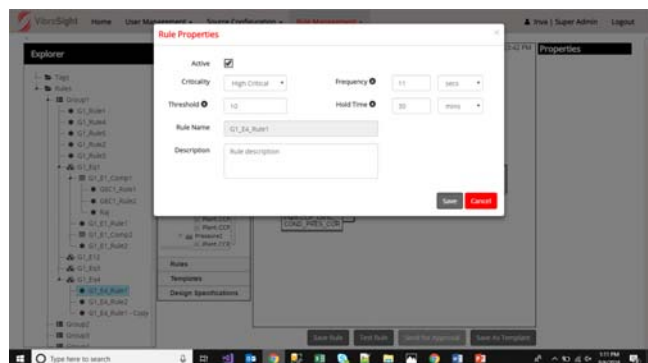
VisroSight Home User Management Source Configuration Rule Management

Invu | Super Admin Logout

Explorer

Tags
Rules
Group1
G1_Rule1
G1_Rule4
G1_Rule5
G1_Rule2
G1_Rule3
G1_E1
G1_E1_Comp1
GEC1_Rule1
GEC1_Rule2
Rdj
G1_E1_Rule1
G1_E1_Comp2
G1_E1_Rule2
G1_E12
G1_E13
G1_E4
G1_E4_Rule1
G1_E4_Rule2
G1_E4_Rule1 - Copy
Group2
Group3

Rules
Templates
Design Specifications

Properties

Rule Properties

Active
Criticality High Critical
Frequency 11 secs
Threshold 10
Hold Time 30 mins
Rule Name G1_E4_Rule1
Description Rule description

Save Cancel

COND_PRES_COR

Save Rule Test Rule Send for Approval Save As Template

Type here to search

1:11 PM